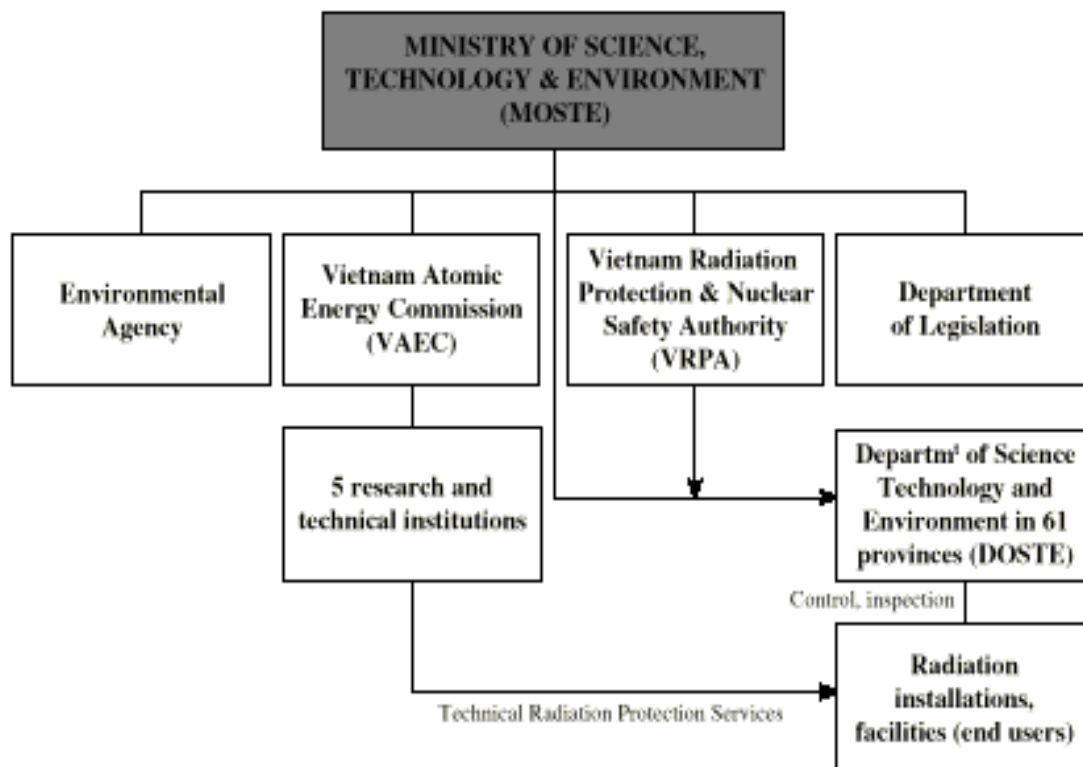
MINISTRY OF SCIENCE, TECHNOLOGY & ENVIRONMENT (MOSTE)

Environmental Agency

Vietnam Atomic Energy Commission (VAEC)

Vietnam Radiation Protection & Nuclear Safety Authority (VRPA)

Department of Legislation

5 research and technical institutions

Departmᵗ of Science Technology and Environment in 61 provinces (DOSTE)

Control, inspection

Radiation installations, facilities (end users)

Technical Radiation Protection Services